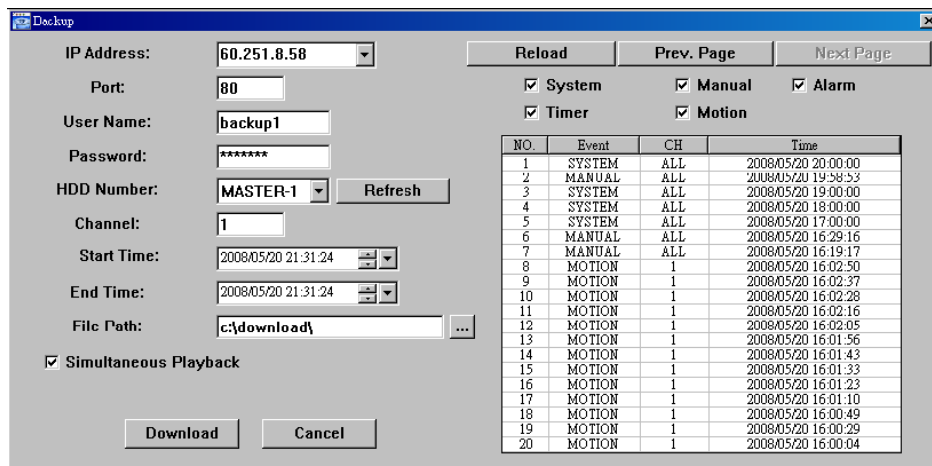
Backup

IP Address: 60.251.8.58
Port: 80
User Name: backup1
Password: *******
HDD Number: MASTER-1 Refresh
Channel: 1
Start Time: 2008/05/20 21:31:24
End Time: 2008/05/20 21:31:24
File Path: c:\download\ ...
☑ Simultaneous Playback

Download Cancel

Reload Prev. Page Next Page

☑ System ☑ Manual ☑ Alarm
☑ Timer ☑ Motion

| NO. | Event | CH | Time |
|---|---|---|---|
| 1 | SYSTEM | ALL | 2008/05/20 20:00:00 |
| 2 | MANUAL | ALL | 2008/05/20 19:58:53 |
| 3 | SYSTEM | ALL | 2008/05/20 19:00:00 |
| 4 | SYSTEM | ALL | 2008/05/20 18:00:00 |
| 5 | SYSTEM | ALL | 2008/05/20 17:00:00 |
| 6 | MANUAL | ALL | 2008/05/20 16:29:16 |
| 7 | MANUAL | ALL | 2008/05/20 16:19:17 |
| 8 | MOTION | 1 | 2008/05/20 16:02:50 |
| 9 | MOTION | 1 | 2008/05/20 16:02:37 |
| 10 | MOTION | 1 | 2008/05/20 16:02:28 |
| 11 | MOTION | 1 | 2008/05/20 16:02:16 |
| 12 | MOTION | 1 | 2008/05/20 16:02:05 |
| 13 | MOTION | 1 | 2008/05/20 16:01:56 |
| 14 | MOTION | 1 | 2008/05/20 16:01:43 |
| 15 | MOTION | 1 | 2008/05/20 16:01:33 |
| 16 | MOTION | 1 | 2008/05/20 16:01:23 |
| 17 | MOTION | 1 | 2008/05/20 16:01:10 |
| 18 | MOTION | 1 | 2008/05/20 16:00:49 |
| 19 | MOTION | 1 | 2008/05/20 16:00:29 |
| 20 | MOTION | 1 | 2008/05/20 16:00:04 |